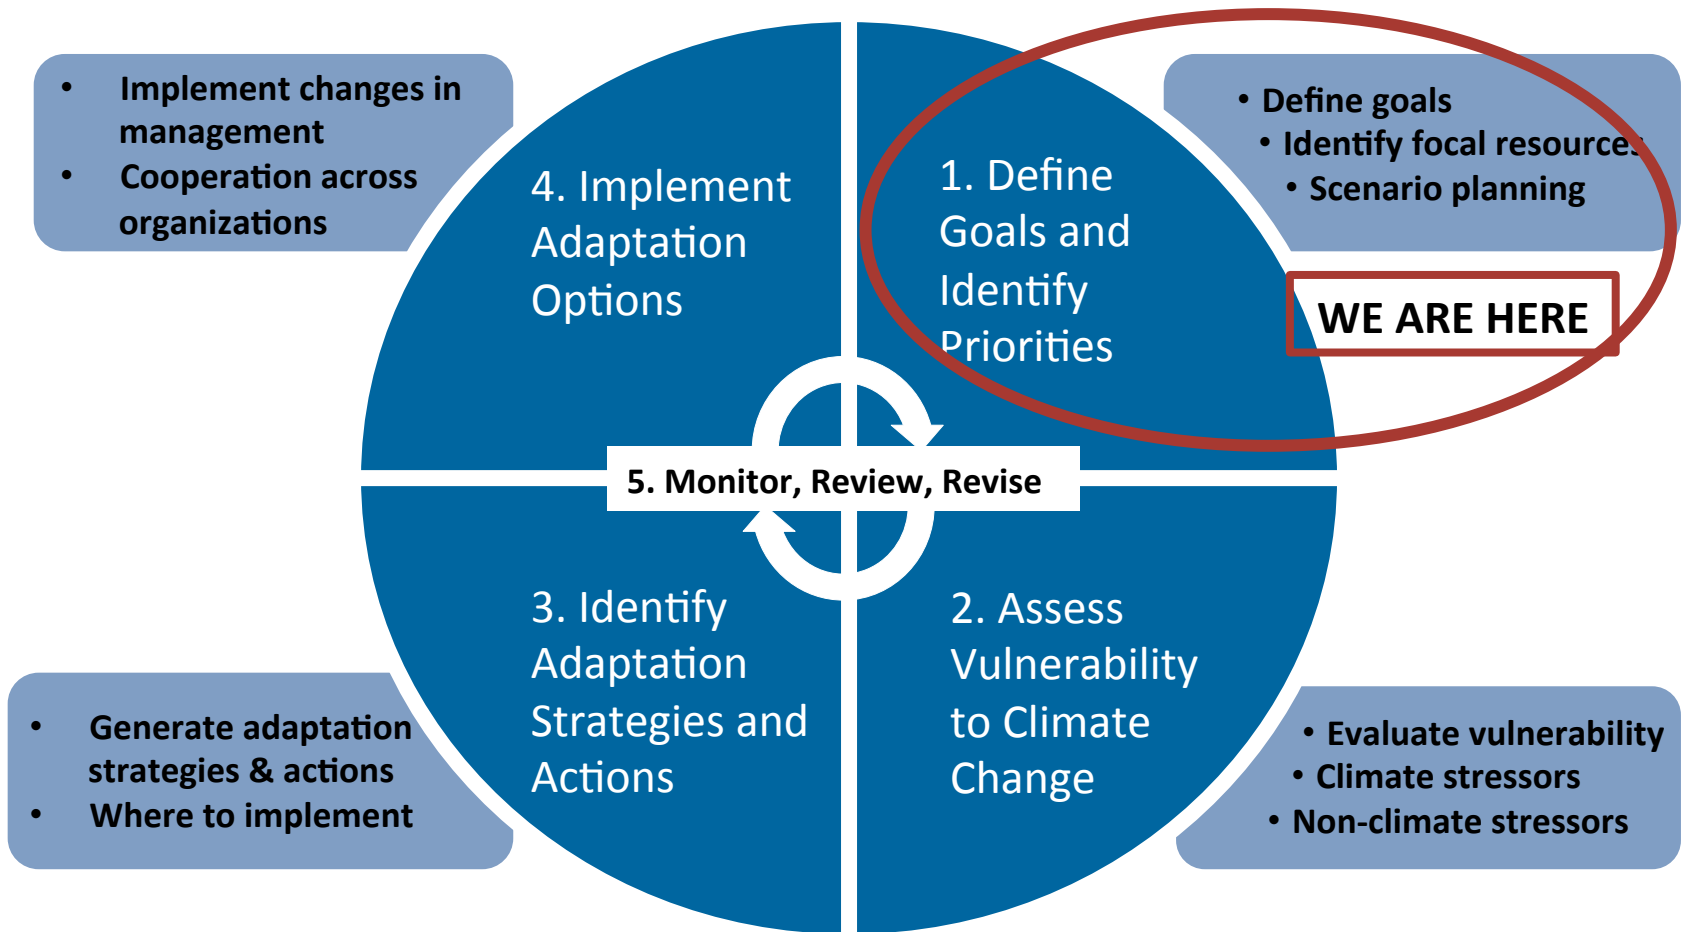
- Implement changes in management
- Cooperation across organizations

4. Implement Adaptation Options

1. Define Goals and Identify Priorities

- Define goals
- Identify focal resources
- Scenario planning

WE ARE HERE

5. Monitor, Review, Revise

3. Identify Adaptation Strategies and Actions

2. Assess Vulnerability to Climate Change

- Generate adaptation strategies & actions
- Where to implement

- Evaluate vulnerability
- Climate stressors
- Non-climate stressors